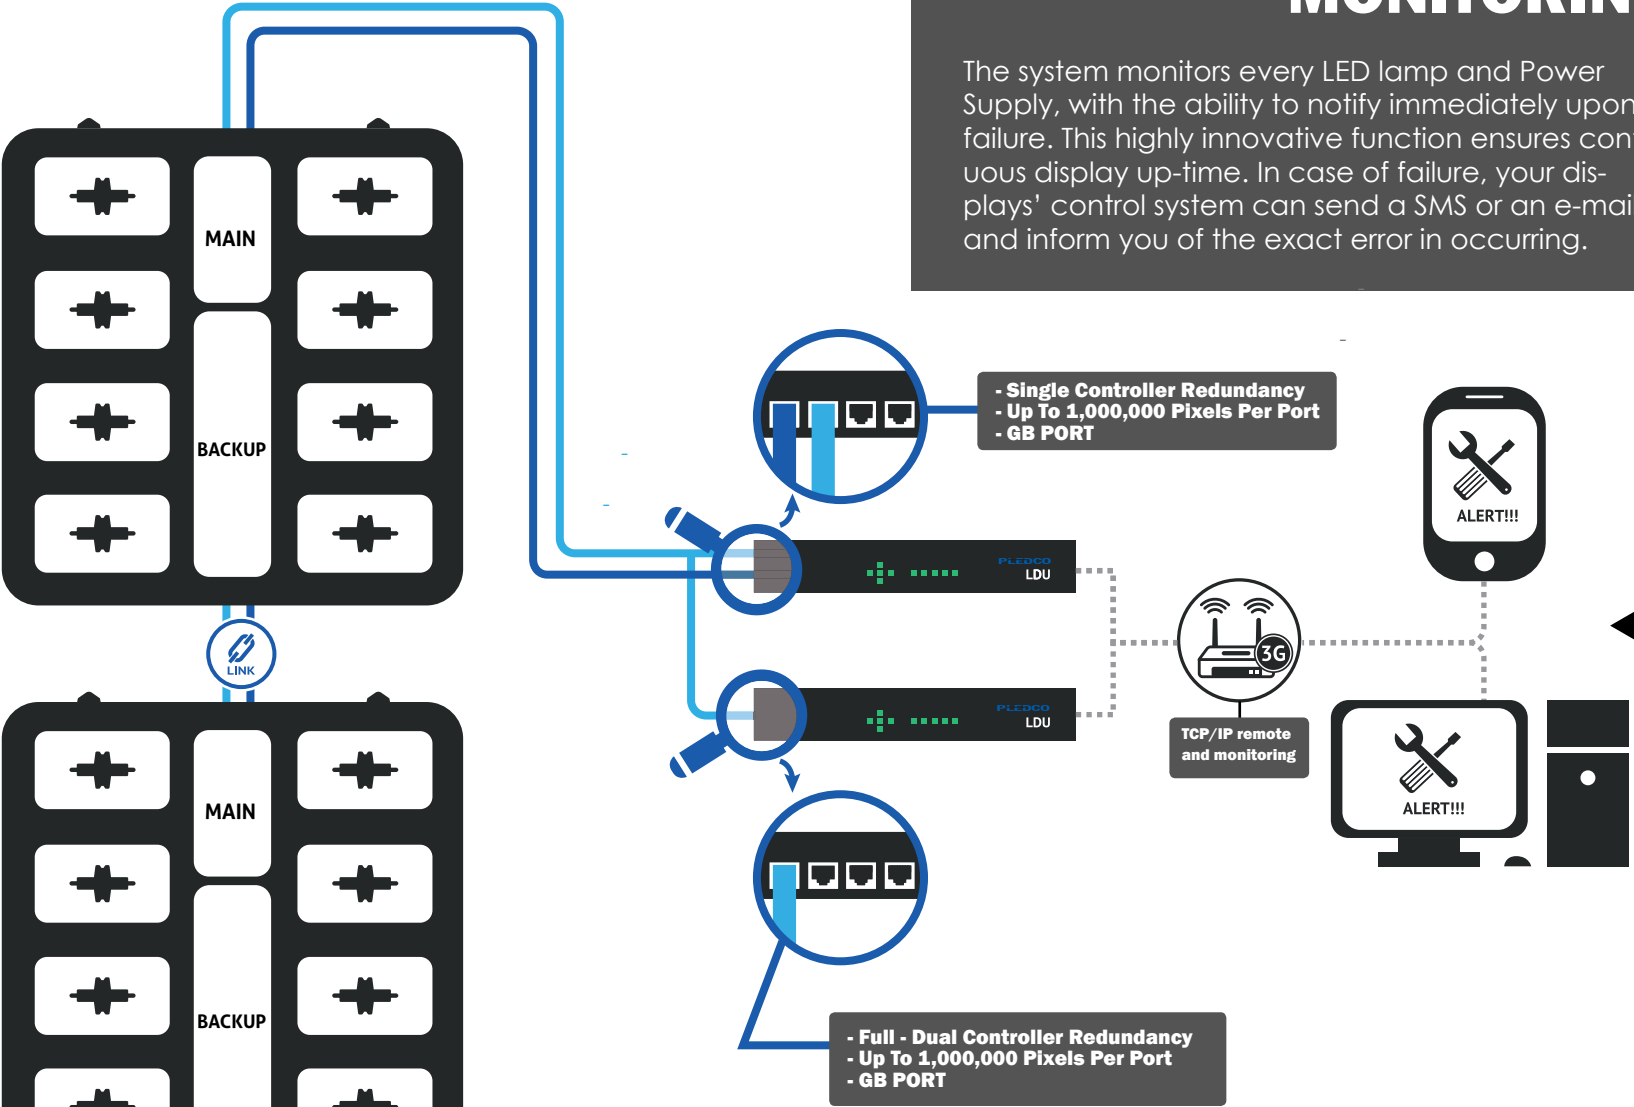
MONITORIN

The system monitors every LED lamp and Power Supply, with the ability to notify immediately upon failure. This highly innovative function ensures con uous display up-time. In case of failure, your displays' control system can send a SMS or an e-mai and inform you of the exact error in occurring.

MAIN

BACKUP

LINK

MAIN

BACKUP

- Single Controller Redundancy
- Up To 1,000,000 Pixels Per Port
- GB PORT

PLEDCO
LDU

PLEDCO
LDU

3G

TCP/IP remote and monitoring

ALERT!!!

ALERT!!!

- Full - Dual Controller Redundancy
- Up To 1,000,000 Pixels Per Port
- GB PORT